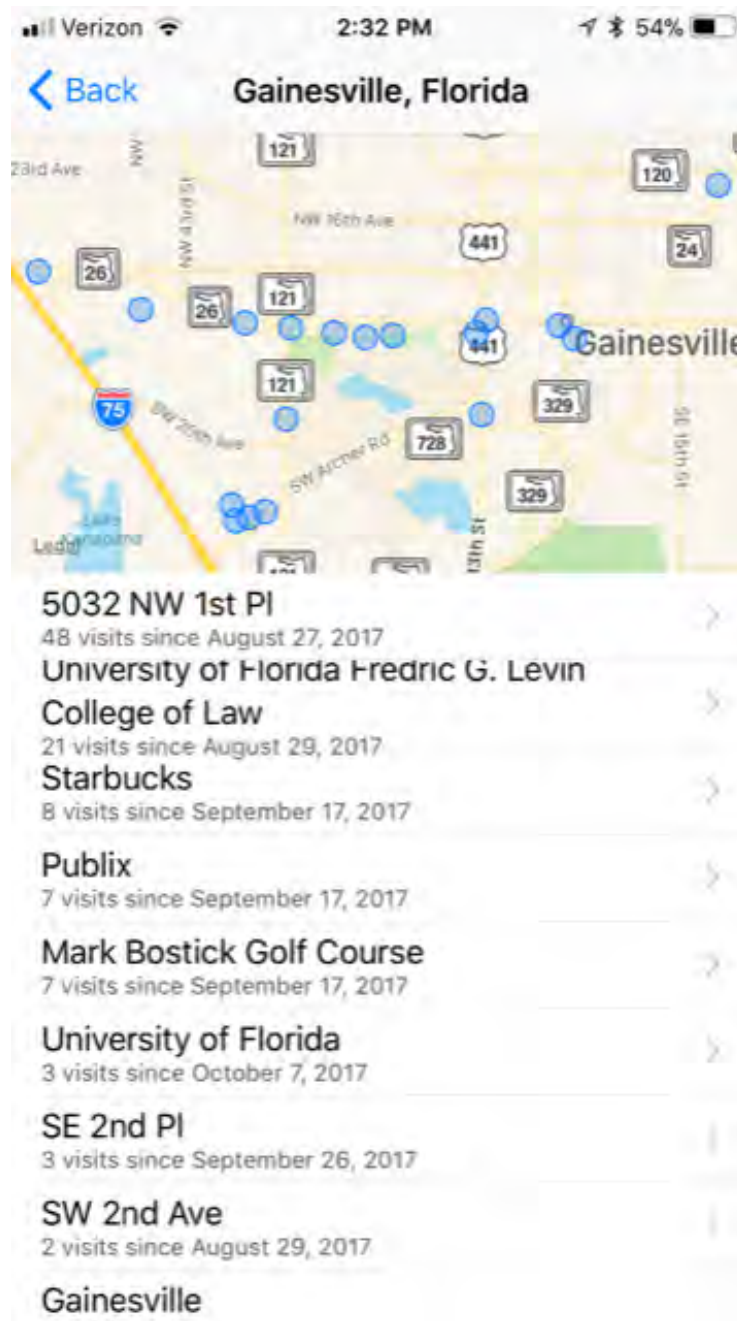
Verizon 2:32 PM 54%

Back Gainesville, Florida

23rd Ave
NW
121
120
NW 43rd St
NW 16th Ave
441
24
26
26
121
441
Gainesville
121
75
329
SW 20th Ave
728
SW Archer Rd
329
Lake Kanapaha
Legal
13th St
SE 15th St

5032 NW 1st Pl
48 visits since August 27, 2017

University of Florida Fredric G. Levin College of Law
21 visits since August 29, 2017

Starbucks
8 visits since September 17, 2017

Publix
7 visits since September 17, 2017

Mark Bostick Golf Course
7 visits since September 17, 2017

University of Florida
3 visits since October 7, 2017

SE 2nd Pl
3 visits since September 26, 2017

SW 2nd Ave
2 visits since August 29, 2017

Gainesville